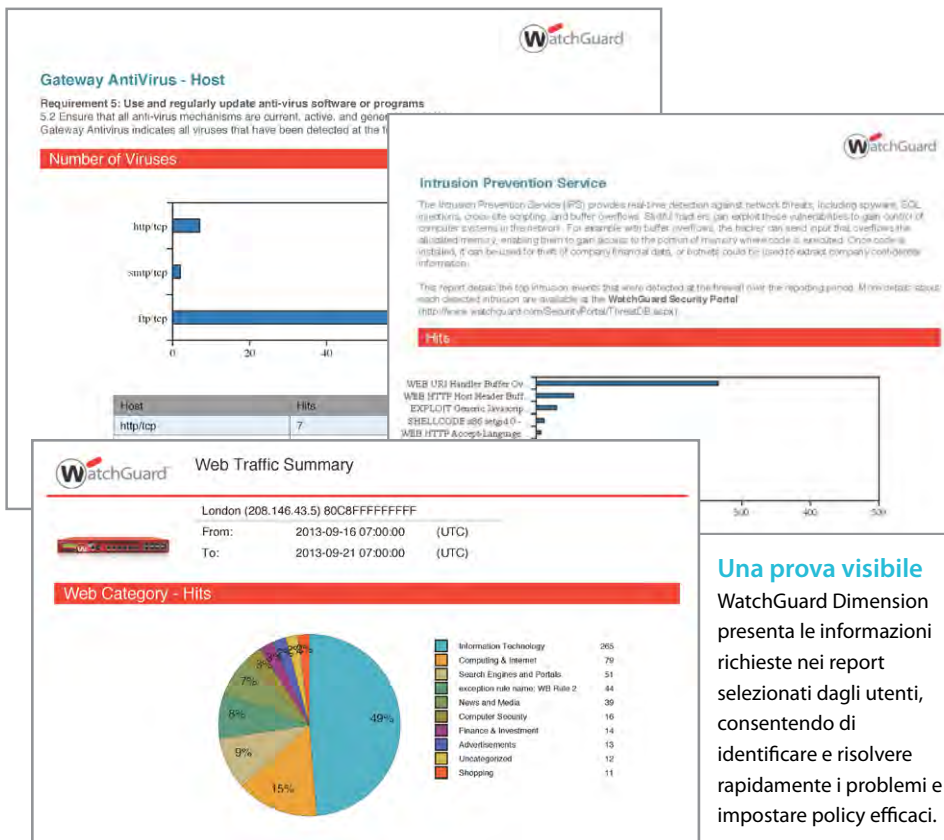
WatchGuard

Gateway AntiVirus - Host

Requirement 5: Use and regularly update anti-virus software or programs
5.2 Ensure that all anti-virus mechanisms are current, active, and gener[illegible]
Gateway Antivirus indicates all viruses that have been detected at the f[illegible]

Number of Viruses

http/tcp
smtp/tcp
ftp/tcp

0 20 40

| Host | Hits |
|---|---|
| http/tcp | 7 |

WatchGuard

Intrusion Prevention Service

The Intrusion Prevention Service (IPS) provides real-time detection against network threats, including spyware, SQL injections, cross-site scripting, and buffer overflows. Skillful hackers can exploit these vulnerabilities to gain control of computer systems in the network. For example with buffer overflows, the hacker can send input that overflows the allocated memory, enabling them to gain access to the portion of memory where code is executed. Once code is installed, it can be used for theft of company financial data, or malware could be used to extract company confidential information.

This report details the top intrusion events that were detected at the firewall over the reporting period. More details about each detected intrusion are available at the WatchGuard Security Portal (http://www.watchguard.com/SecurityPortal/ThreatDB.aspx).

Hits

WEB URI Handler Buffer Ov...
WEB HTTP Host Header Buff...
EXPLOIT Generic Javascrip...
SHELLCODE x86 setgid 0 -...
WEB HTTP Accept-Language...

300 400 500

WatchGuard

Web Traffic Summary

London (208.146.43.5) 80C8FFFFFFFFFF
From: 2013-09-16 07:00:00 (UTC)
To: 2013-09-21 07:00:00 (UTC)

Web Category - Hits

49%
15%
9%
8%
7%
3%
3%
2%
2%
2%

| | |
|---|---|
| Information Technology | 265 |
| Computing & Internet | 79 |
| Search Engines and Portals | 51 |
| exception rule name: WB Rule 2 | 44 |
| News and Media | 39 |
| Computer Security | 16 |
| Finance & Investment | 14 |
| Advertisements | 13 |
| Uncategorized | 12 |
| Shopping | 11 |

Una prova visibile
WatchGuard Dimension presenta le informazioni richieste nei report selezionati dagli utenti, consentendo di identificare e risolvere rapidamente i problemi e impostare policy efficaci.